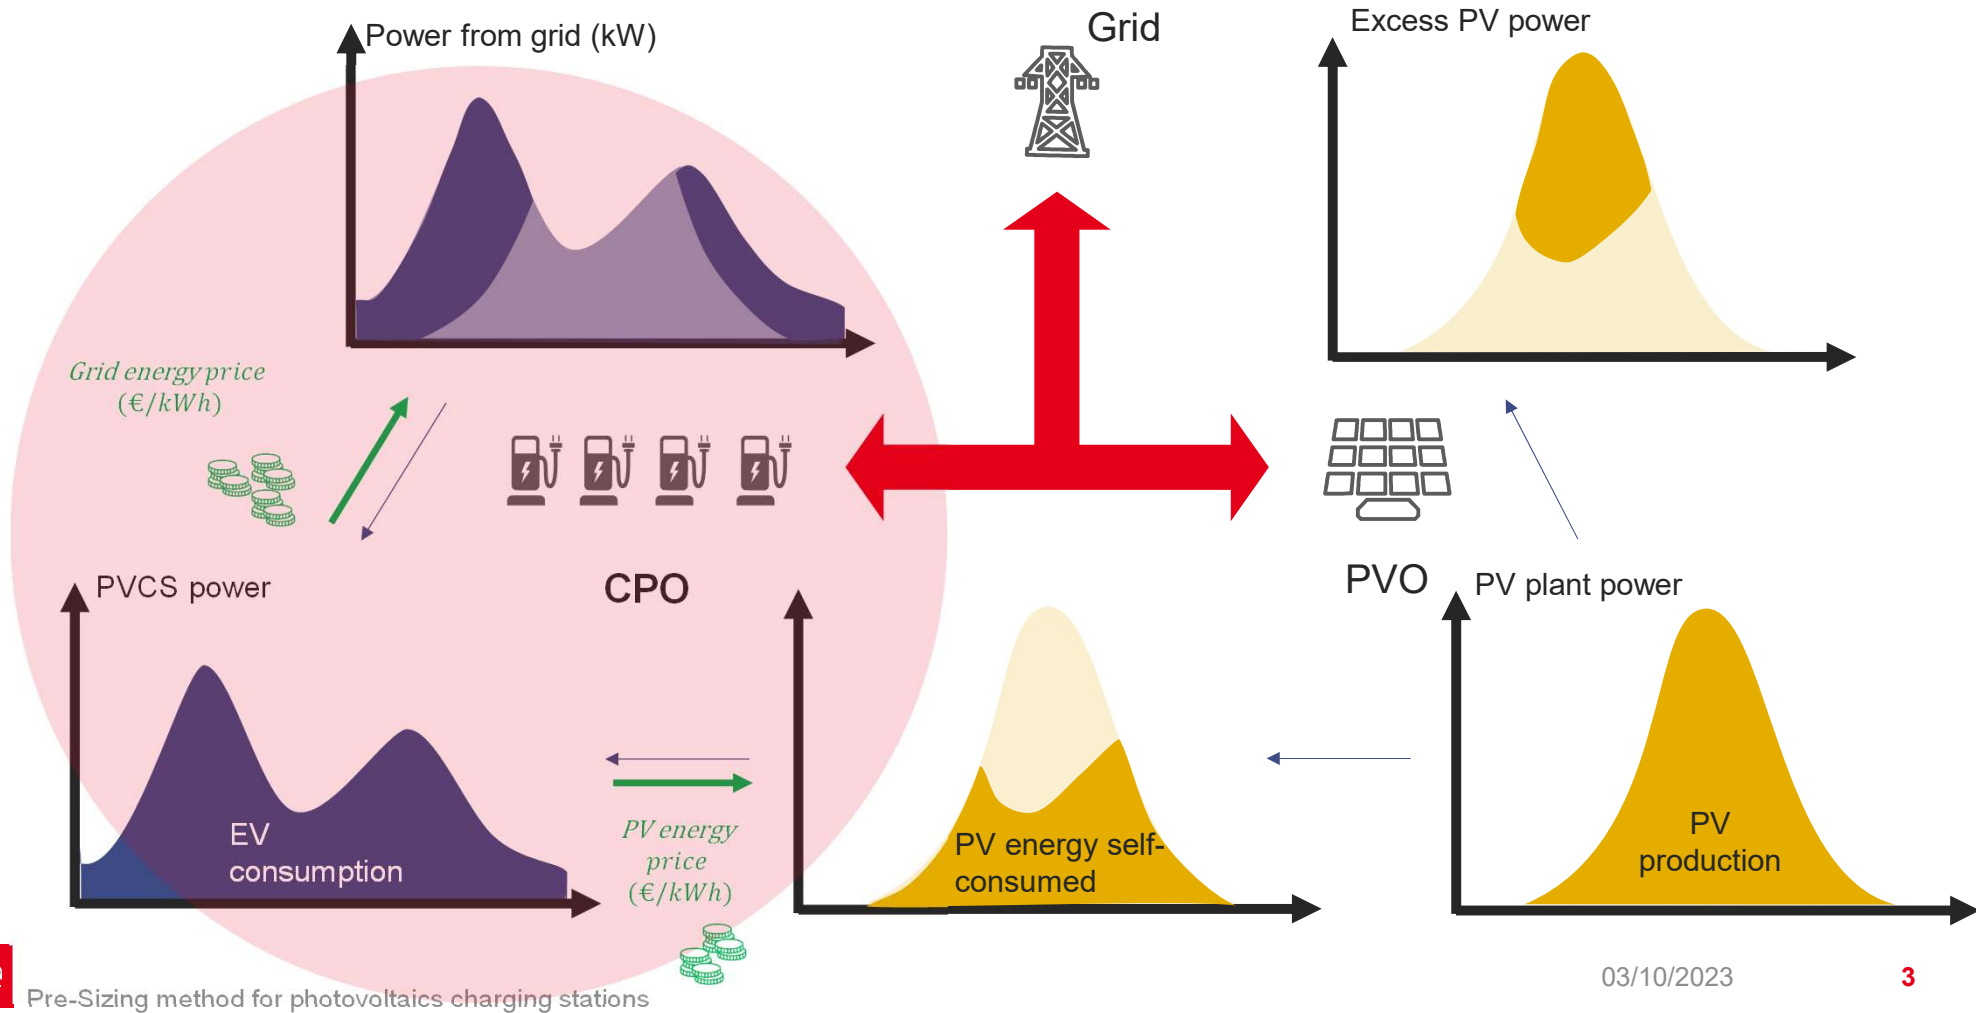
Power from grid (kW)

Grid

Excess PV power

Grid energy price
(€/kWh)

CPO

PVO

PVCS power

PV plant power

EV
consumption

PV energy
price
(€/kWh)

PV energy self-consumed

PV
production

Pre-Sizing method for photovoltaics charging stations

03/10/2023

3